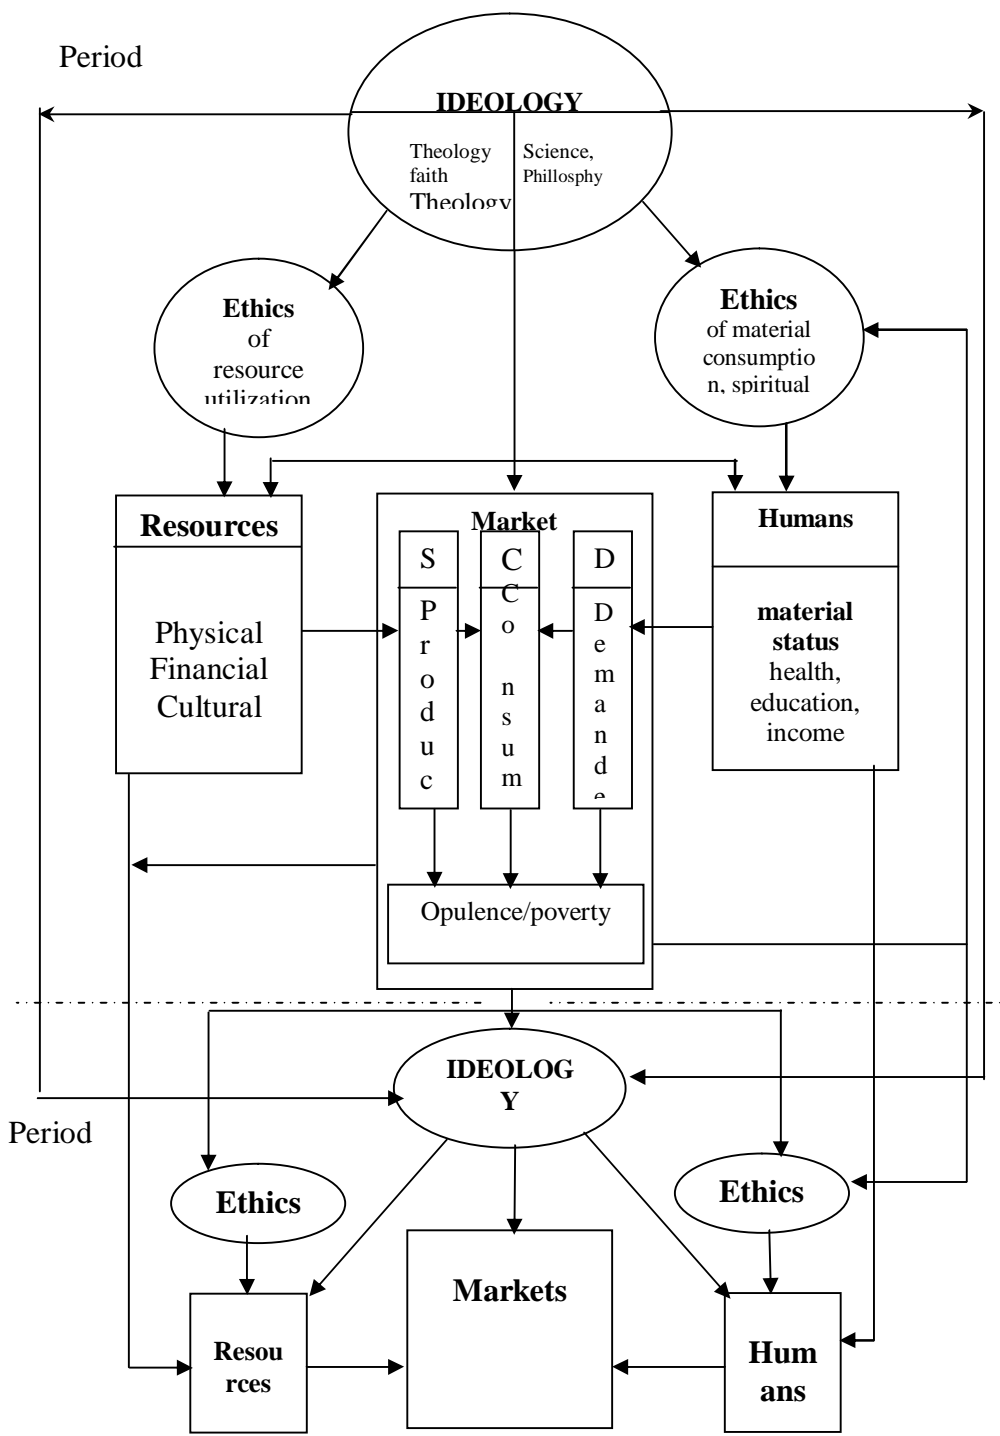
Period

IDEOLOGY

Theology faith Theology

Science, Phillosphy

Ethics of resource utilization

Ethics of material consumption, spiritual

Resources

Physical Financial Cultural

Market

S

Produc

C

Co nsum

D

Demande

Humans

material status health, education, income

Opulence/poverty

IDEOLOGY

Period

Ethics

Ethics

Markets

Resources

Humans